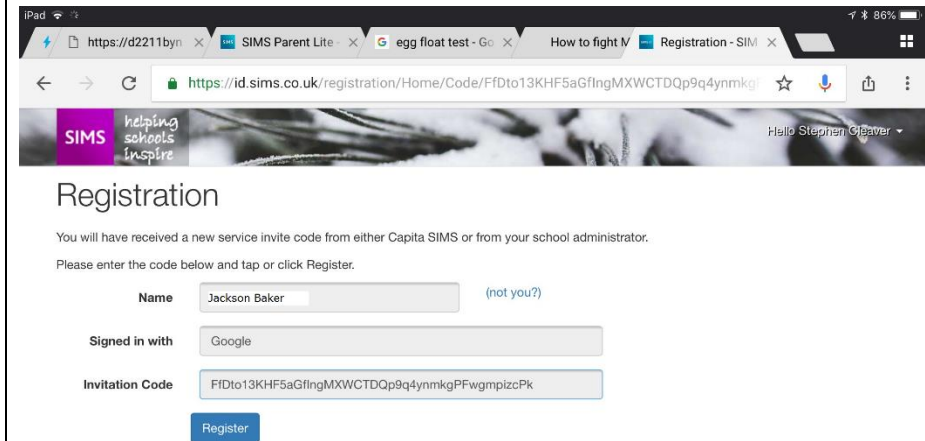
iPad 86%

https://d2211byn ×
SIMS Parent Lite ×
egg float test - Go ×
How to fight M ×
Registration - SIM ×

https://id.sims.co.uk/registration/Home/Code/FfDto13KHF5aGflngMXWCTDQp9q4ynmkg

SIMS helping schools inspire

Hello Stephen Cleaver

Registration

You will have received a new service invite code from either Capita SIMS or from your school administrator.

Please enter the code below and tap or click Register.

Name Jackson Baker (not you?)

Signed in with Google

Invitation Code FfDto13KHF5aGflngMXWCTDQp9q4ynmkgPFwgmpizcPk

Register